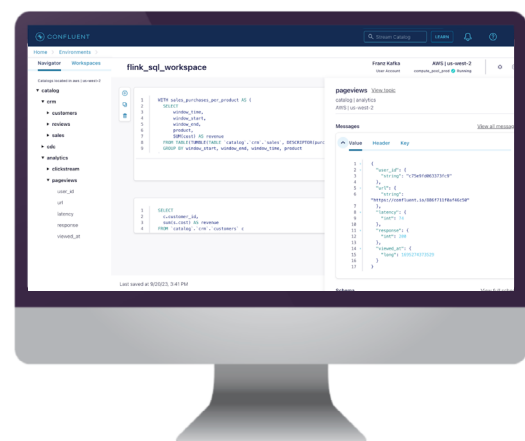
CONFLUENT

Stream Catalog

LEARN

Home / Environments /

Navigator

Workspaces

flink_sql_workspace

Franz Kafka
User Account

AWS | us-west-2
compute_pool_prod Running

Catalogs located in aws | us-west-2

▾ catalog

▾ crm

▸ customers

▸ reviews

▸ sales

▸ cdc

▾ analytics

▸ clickstream

▾ pageviews

user_id

url

latency

response

viewed_at

1 WITH sales_purchases_per_product AS (
2 SELECT
3 window_time,
4 window_start,
5 window_end,
6 product,
7 SUM(cost) AS revenue
8 FROM TABLE(TUMBLE(TABLE `catalog`.`crm`.`sales`, DESCRIPTOR(pur
9 GROUP BY window_start, window_end, window_time, product

1 SELECT
2 c.customer_id,
3 sum(s.cost) AS revenue
4 FROM `catalog`.`crm`.`customers` c

Last saved at 9/20/23, 3:41 PM

pageviews View topic

catalog | analytics
AWS | us-west-2

Messages

View all messag

Value Header Key

1 {
2 "user_id": {
3 "string": "c75e9{illegible}"
4 },
5 "url": {
6 "string": "https://confluent.io/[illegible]"
7 },
8 "latency": {
9 "int": 71
10 },
11 "response": {
12 "int": 200
13 },
14 "viewed_at": {
15 "long": 1695274373535
16 }
17 }

Schema